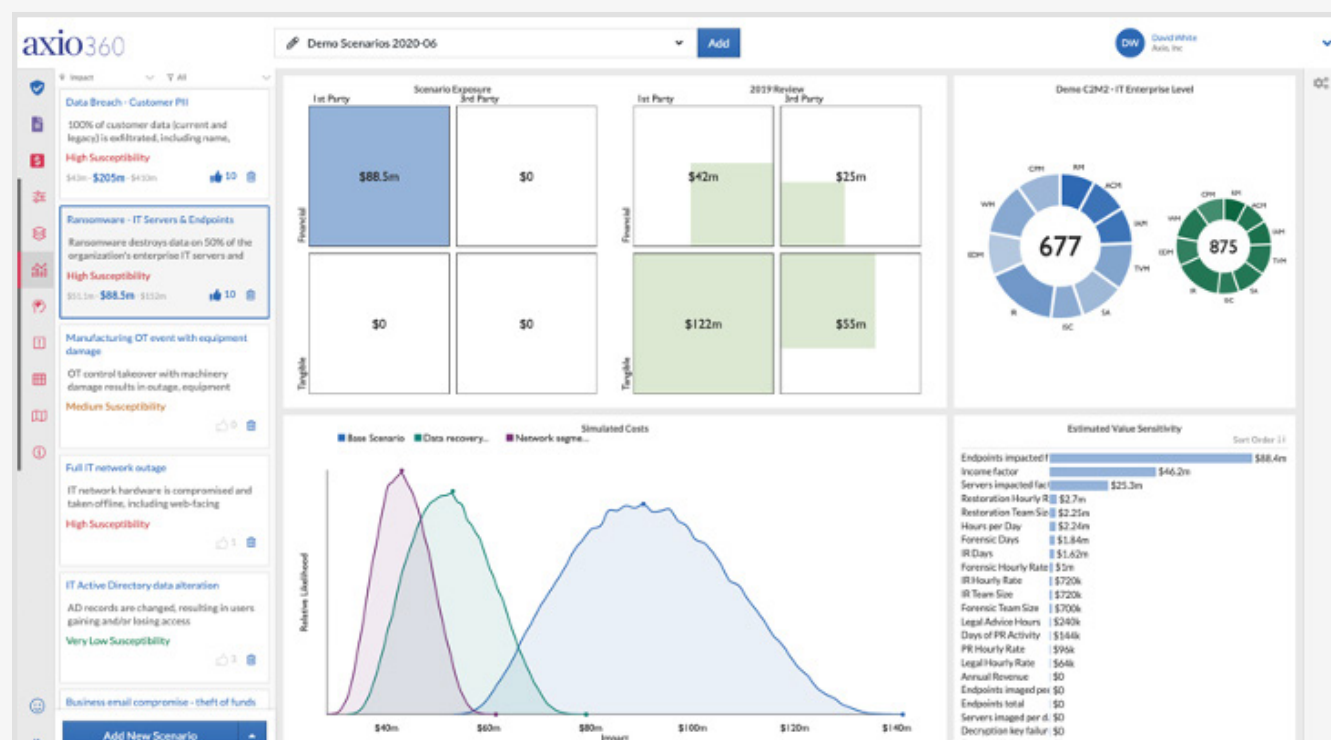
axio360

Demo Scenarios 2020-06
Add

DW David White
Axio, Inc

Impact  All

Data Breach - Customer PII
100% of customer data (current and legacy) is exfiltrated, including name,
High Susceptibility
$43m · $205m · $410m
10

Ransomware - IT Servers & Endpoints
Ransomware destroys data on 50% of the organization's enterprise IT servers and
High Susceptibility
$51.1m · $88.5m · $152m
10

Manufacturing OT event with equipment damage
OT control takeover with machinery damage results in outage, equipment
Medium Susceptibility
0

Full IT network outage
IT network hardware is compromised and taken offline, including web-facing
High Susceptibility
1

IT Active Directory data alteration
AD records are changed, resulting in users gaining and/or losing access
Very Low Susceptibility
3

Business email compromise - theft of funds

Add New Scenario

Scenario Exposure
1st Party
3rd Party
Financial
Tangible
$88.5m
$0
$0
$0

2019 Review
1st Party
3rd Party
Financial
Tangible
$42m
$25m
$122m
$55m

Demo C2M2 - IT Enterprise Level
677
875
CPM RM ACM IAM TVM SA ISC IR EDM WM
CPM RM ACM IAM TVM SA ISC IR EDM WM

Simulated Costs
Base Scenario  Data recovery...  Network segme...
Relative Likelihood
$40m $60m $80m $100m $120m $140m
Impact

Estimated Value Sensitivity
Sort Order
Endpoints impacted f $88.4m
Income factor $46.2m
Servers impacted fac $25.3m
Restoration Hourly R $2.7m
Restoration Team Siz $2.25m
Hours per Day $2.24m
Forensic Days $1.84m
IR Days $1.62m
Forensic Hourly Rate $1m
IR Hourly Rate $720k
IR Team Size $720k
Forensic Team Size $700k
Legal Advice Hours $240k
Days of PR Activity $144k
PR Hourly Rate $96k
Legal Hourly Rate $64k
Annual Revenue $0
Endpoints imaged per $0
Endpoints total $0
Servers imaged per d. $0
Decryption key failur $0